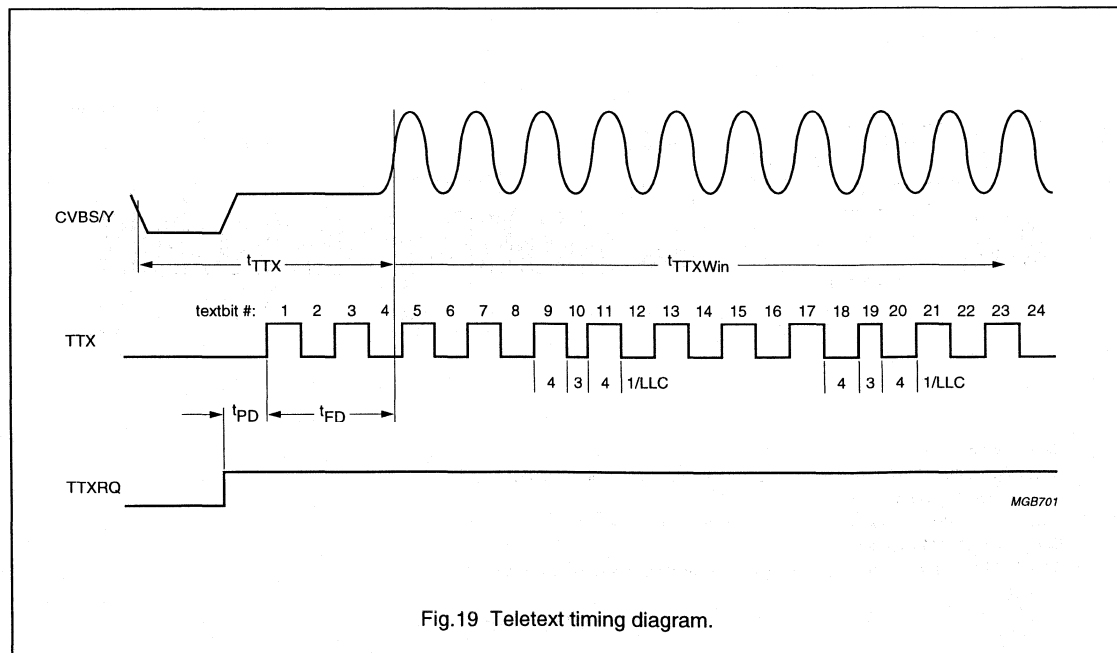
CVBS/Y

$t_{TTX}$

$t_{TTXWin}$

textbit #: 1 2 3 4 5 6 7 8 9 10 11 12 13 14 15 16 17 18 19 20 21 22 23 24

TTX

4 3 4 1/LLC

4 3 4 1/LLC

$t_{PD}$

$t_{FD}$

TTXRQ

MGB701

Fig.19 Teletext timing diagram.